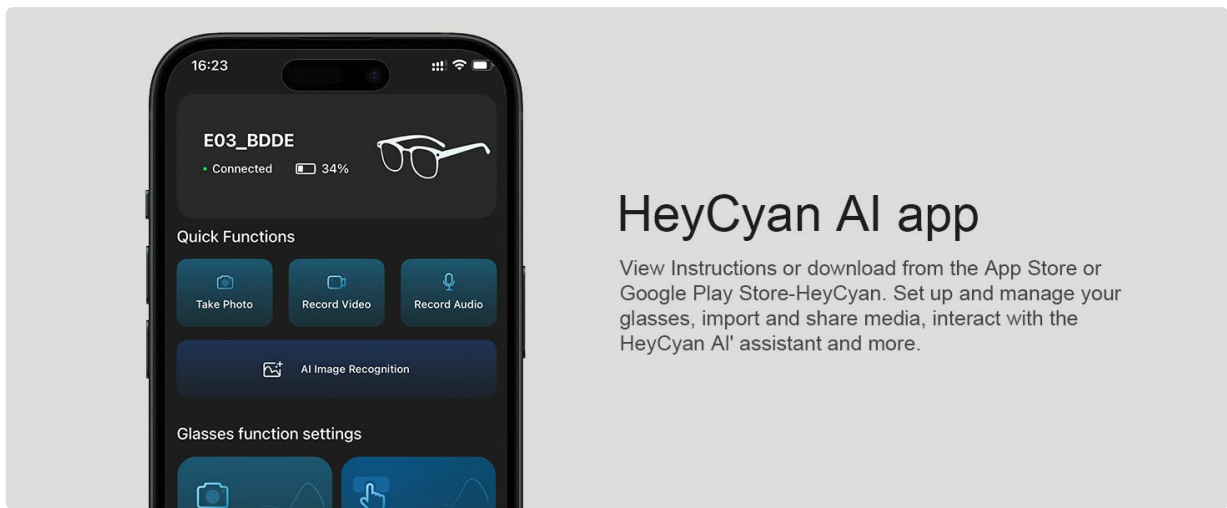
16:23

E03_BDDE
• Connected 34%

Quick Functions

Take Photo

Record Video

Record Audio

AI Image Recognition

Glasses function settings

HeyCyan AI app

View Instructions or download from the App Store or Google Play Store-HeyCyan. Set up and manage your glasses, import and share media, interact with the HeyCyan Al' assistant and more.